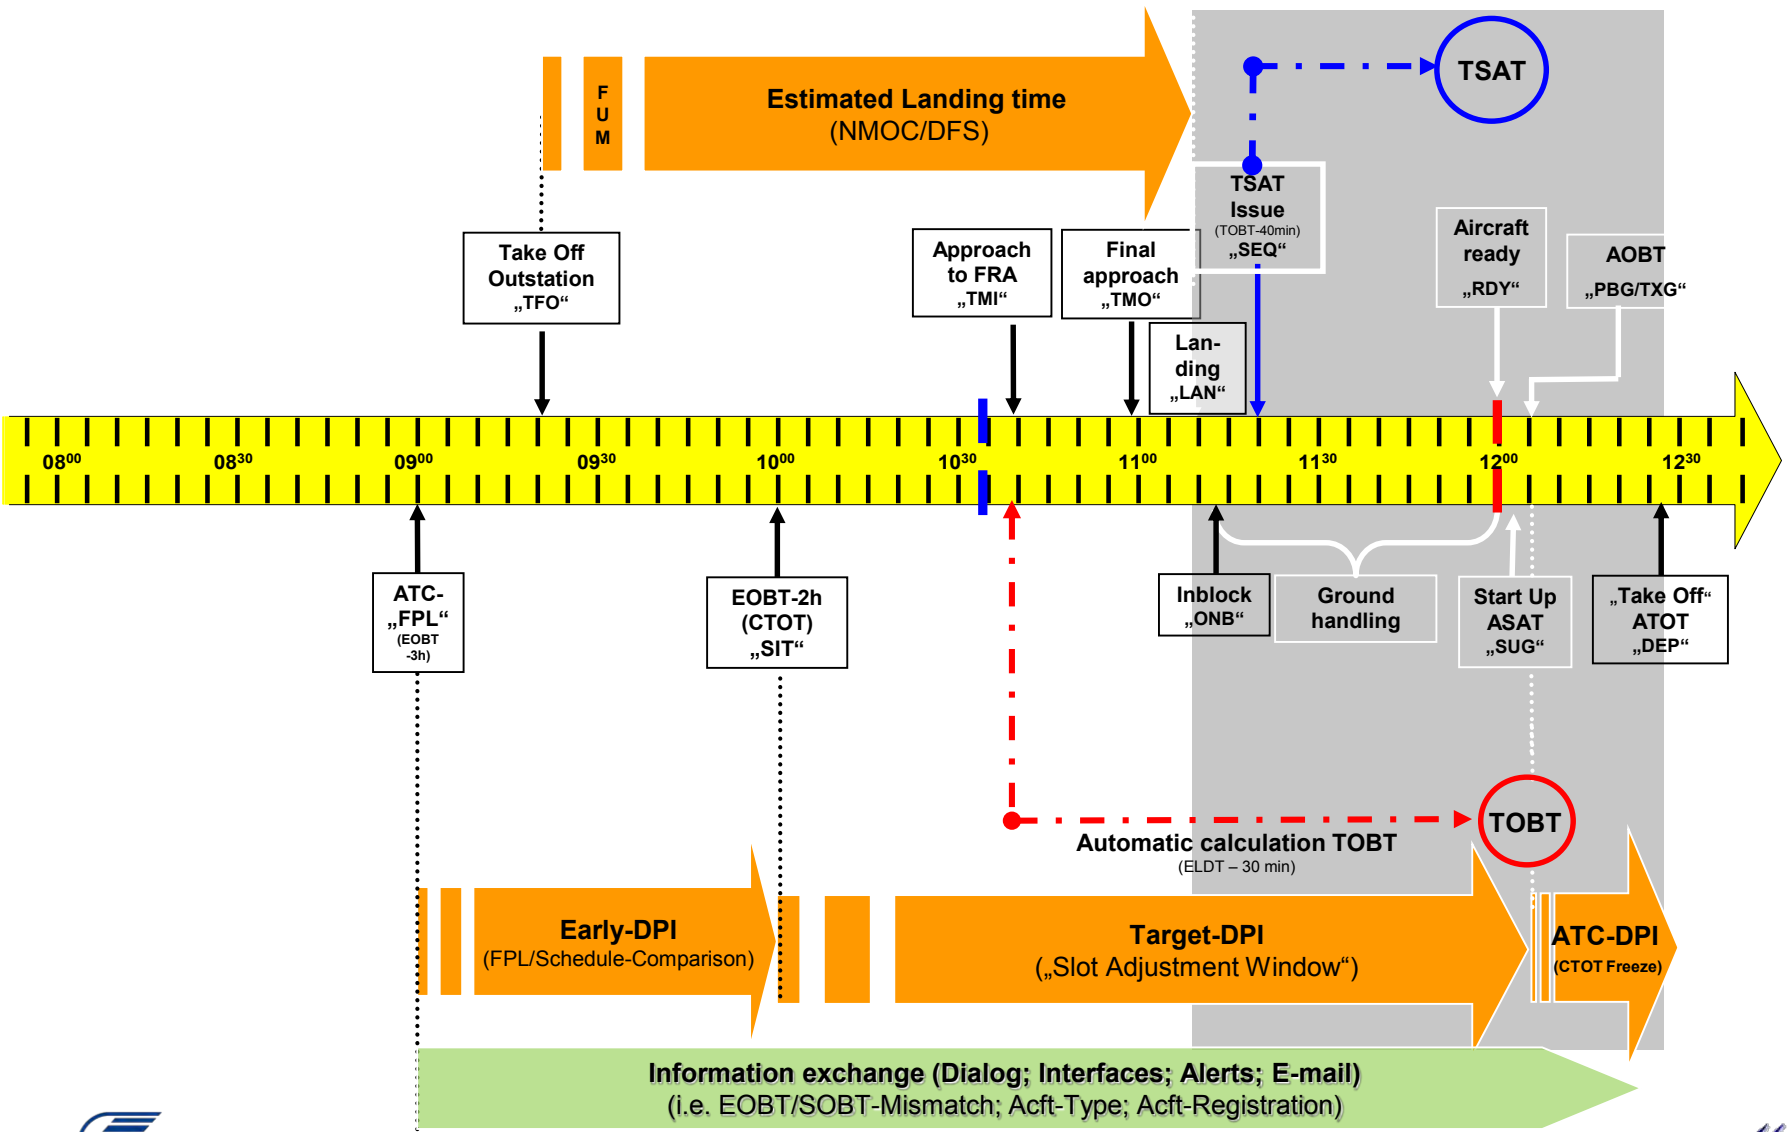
F
U
M

Estimated Landing time
(NMOC/DFS)

TSAT

TSAT
Issue
(TOBT-40min)
„SEQ“

Take Off
Outstation
„TFO“

Approach
to FRA
„TMI“

Final
approach
„TMO“

Lan-
ding
„LAN“

Aircraft
ready
„RDY“

AOBT
„PBG/TXG“

$08^{00}$ $08^{30}$ $09^{00}$ $09^{30}$ $10^{00}$ $10^{30}$ $11^{00}$ $11^{30}$ $12^{00}$ $12^{30}$

ATC-
„FPL“
(EOBT
-3h)

EOBT-2h
(CTOT)
„SIT“

Inblock
„ONB“

Ground
handling

Start Up
ASAT
„SUG“

„Take Off“
ATOT
„DEP“

TOBT

Automatic calculation TOBT
(ELDT – 30 min)

Early-DPI
(FPL/Schedule-Comparison)

Target-DPI
(„Slot Adjustment Window“)

ATC-DPI
(CTOT Freeze)

Information exchange (Dialog; Interfaces; Alerts; E-mail)
(i.e. EOBT/SOBT-Mismatch; Acft-Type; Acft-Registration)